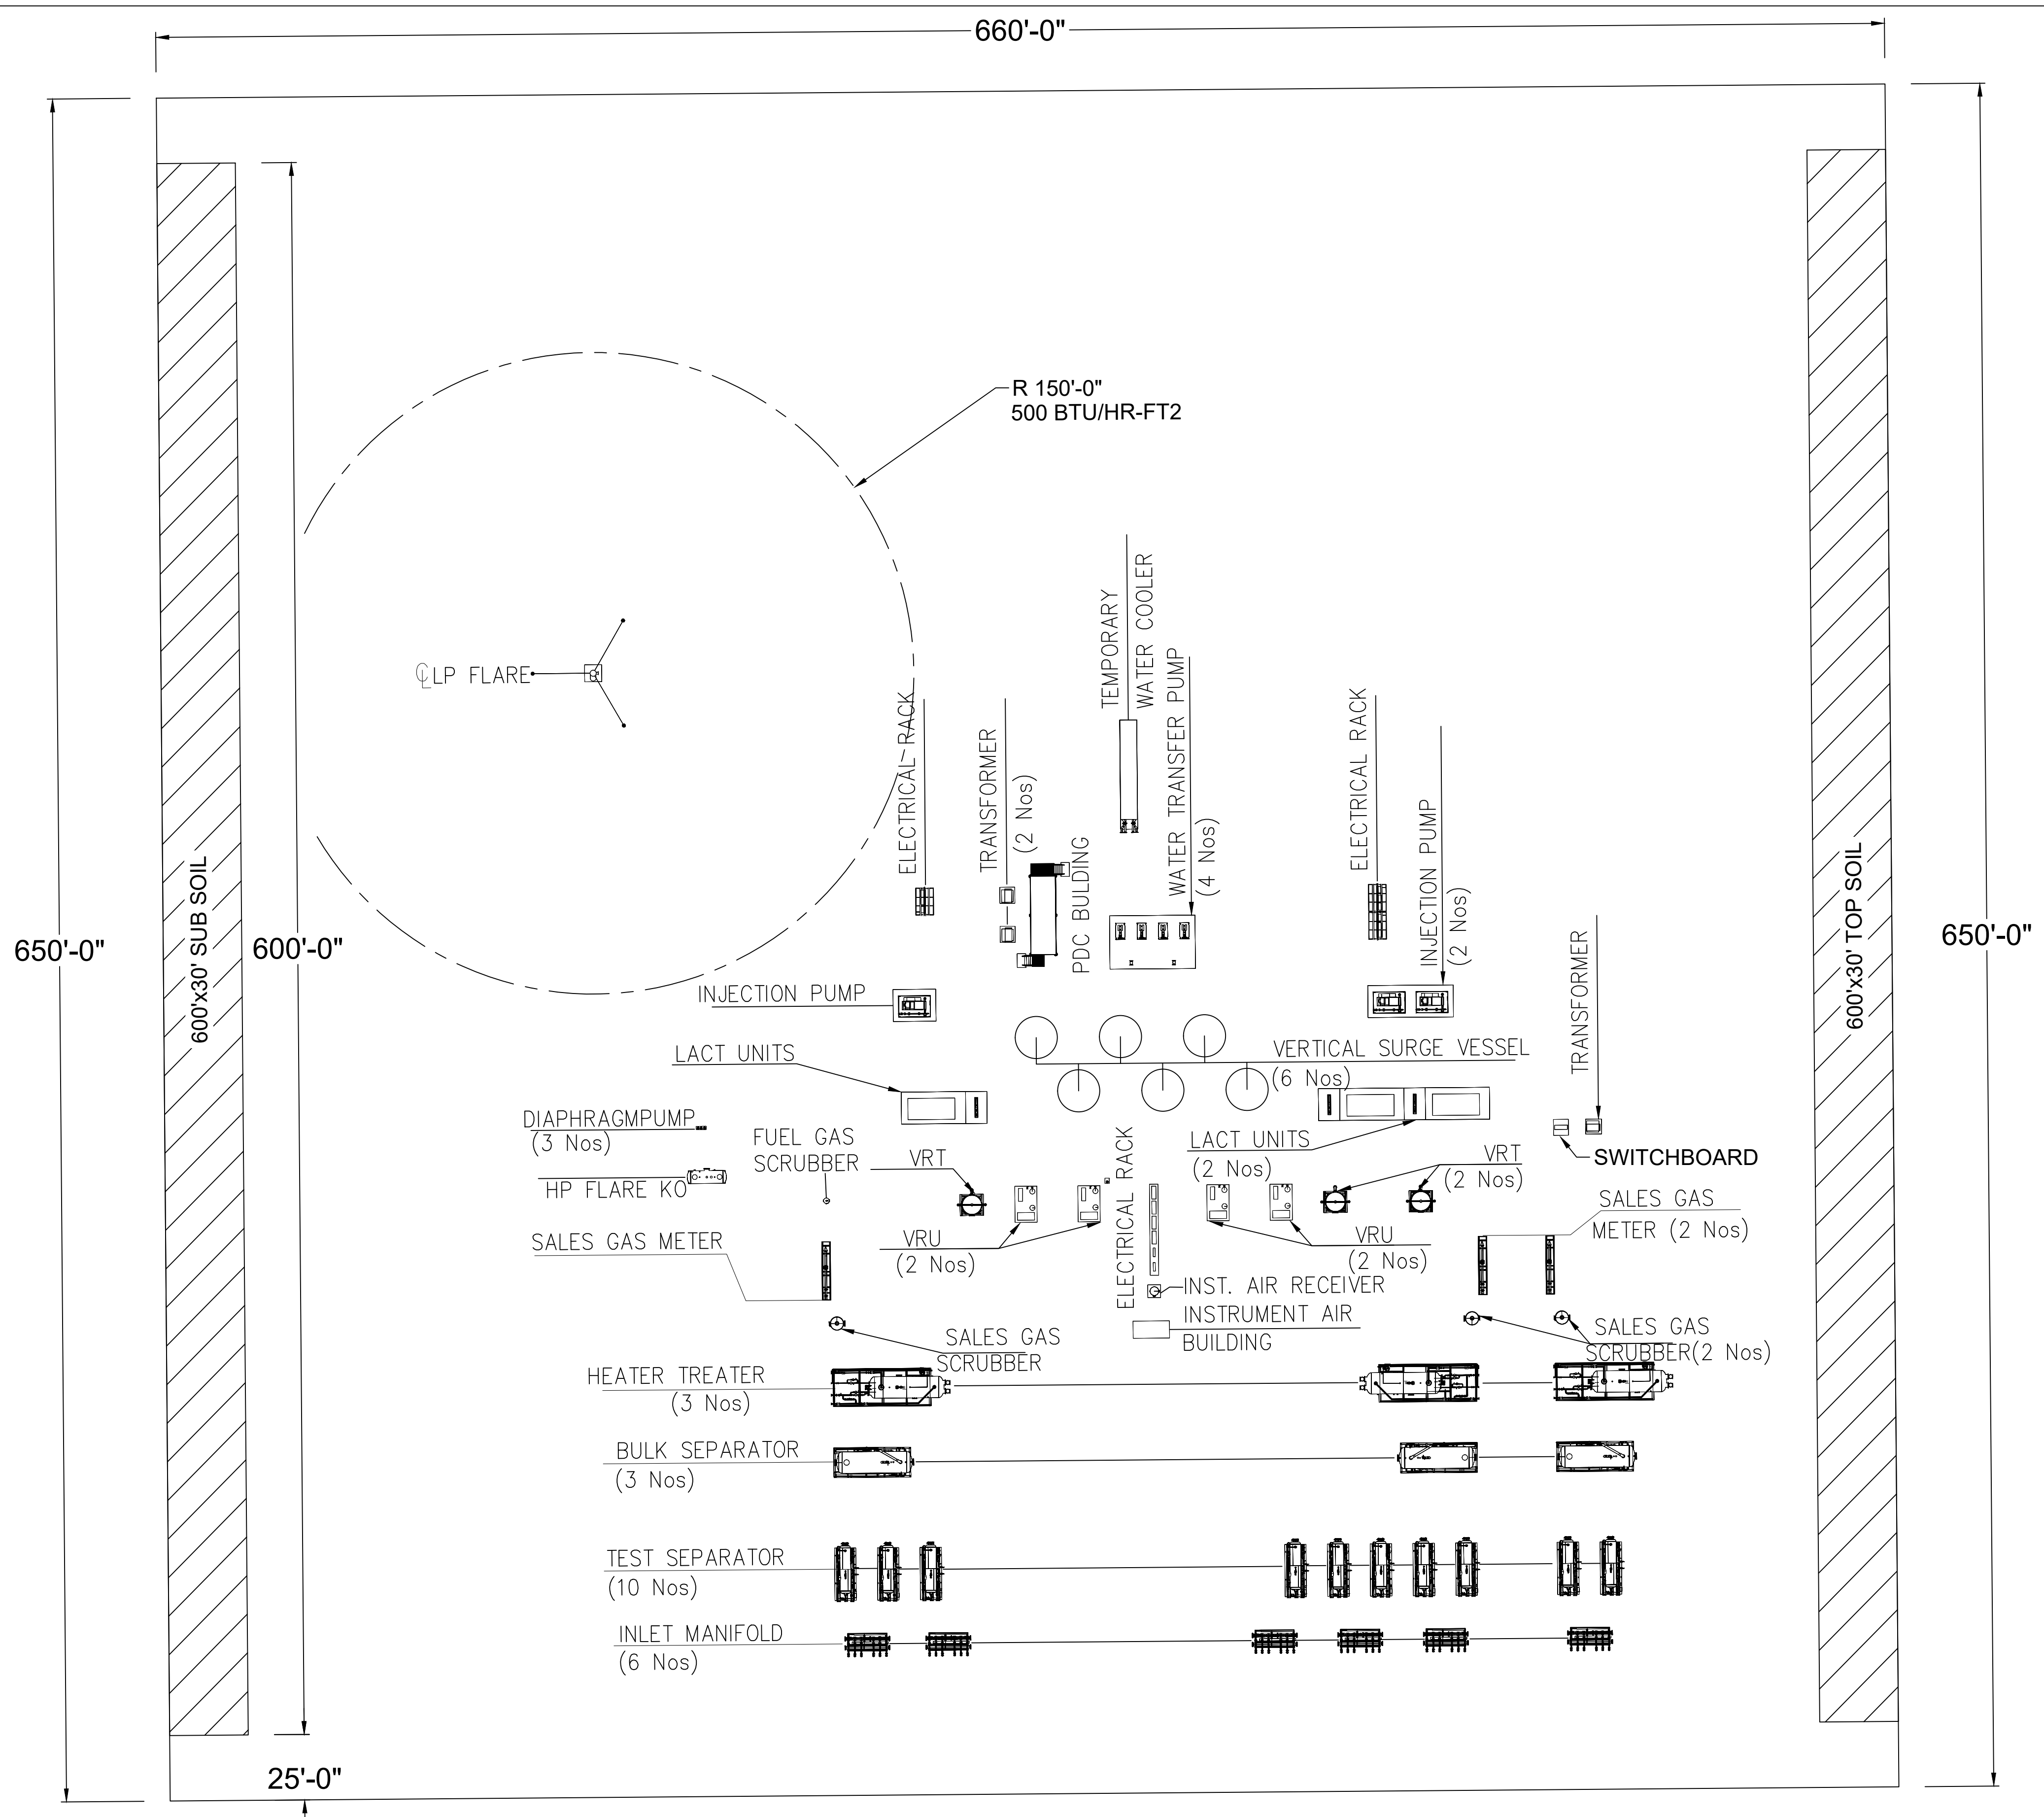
660'-0"

650'-0"

600'x30' SUB SOIL

600'-0"

R 150'-0"
500 BTU/HR-FT2

℄LP FLARE

ELECTRICAL RACK

TRANSFORMER
(2 Nos)

PDC BULDING

TEMPORARY
WATER COOLER

WATER TRANSFER PUMP
(4 Nos)

ELECTRICAL RACK

INJECTION PUMP
(2 Nos)

TRANSFORMER

600'x30' TOP SOIL

650'-0"

INJECTION PUMP

LACT UNITS

VERTICAL SURGE VESSEL
(6 Nos)

DIAPHRAGMPUMP
(3 Nos)

FUEL GAS
SCRUBBER

VRT

LACT UNITS
(2 Nos)

VRT
(2 Nos)

SWITCHBOARD

HP FLARE KO

ELECTRICAL RACK

SALES GAS
METER (2 Nos)

SALES GAS METER

VRU
(2 Nos)

VRU
(2 Nos)

INST. AIR RECEIVER

INSTRUMENT AIR
BUILDING

SALES GAS
SCRUBBER

SALES GAS
SCRUBBER(2 Nos)

HEATER TREATER
(3 Nos)

BULK SEPARATOR
(3 Nos)

TEST SEPARATOR
(10 Nos)

INLET MANIFOLD
(6 Nos)

25'-0"